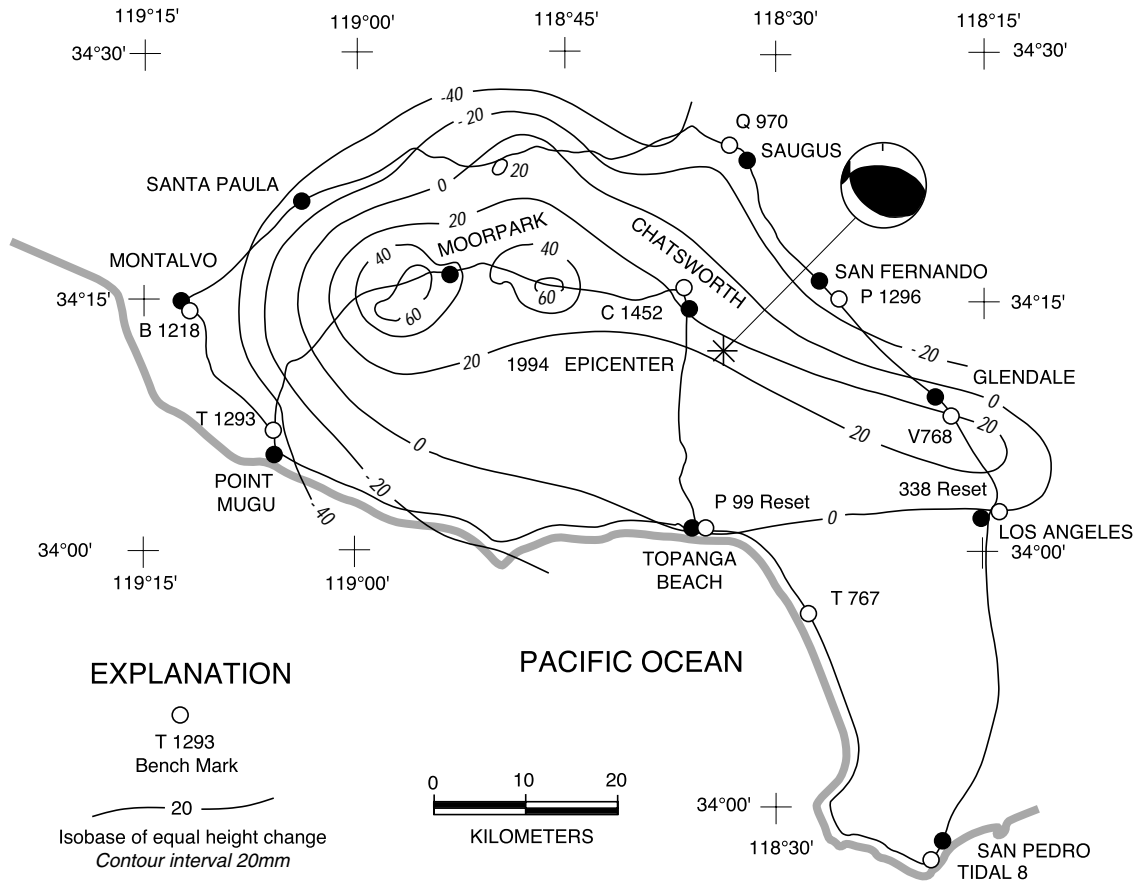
119°15'
119°00'
118°45'
118°30'
118°15'
34°30'
34°30'
-40
-20
Q 970
SAUGUS
0
20
SANTA PAULA
20
CHATSWORTH
MOORPARK
40
40
MONTALVO
SAN FERNANDO
60
60
34°15'
P 1296
34°15'
B 1218
C 1452
-20
20
1994 EPICENTER
GLENDALE
0
T 1293
20
V768
20
0
POINT MUGU
-20
338 Reset
P 99 Reset
0
-40
LOS ANGELES
34°00'
34°00'
119°15'
119°00'
TOPANGA BEACH
T 767
EXPLANATION
PACIFIC OCEAN
T 1293
Bench Mark
0
10
20
KILOMETERS
34°00'
20
Isobase of equal height change
Contour interval 20mm
118°30'
SAN PEDRO
TIDAL 8